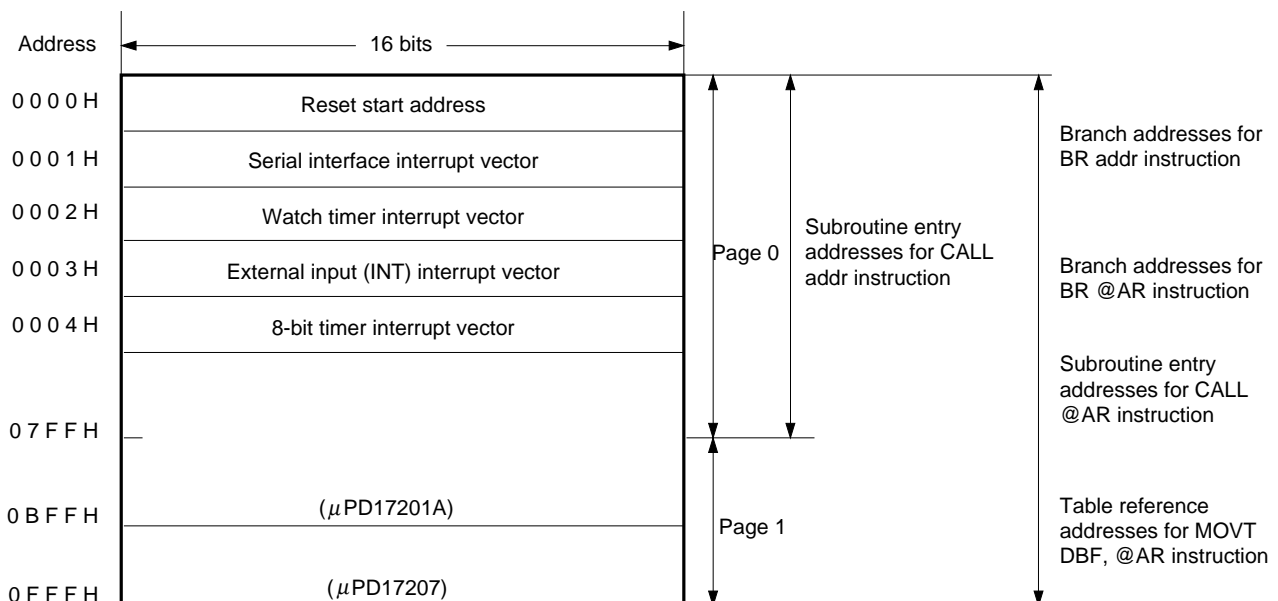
Address

16 bits

0 0 0 0 H
Reset start address

0 0 0 1 H
Serial interface interrupt vector

0 0 0 2 H
Watch timer interrupt vector

0 0 0 3 H
External input (INT) interrupt vector

0 0 0 4 H
8-bit timer interrupt vector

0 7 F F H

0 B F F H
($\mu$PD17201A)

0 F F F H
($\mu$PD17207)

Page 0

Page 1

Subroutine entry addresses for CALL addr instruction

Branch addresses for BR addr instruction

Branch addresses for BR @AR instruction

Subroutine entry addresses for CALL @AR instruction

Table reference addresses for MOVT DBF, @AR instruction